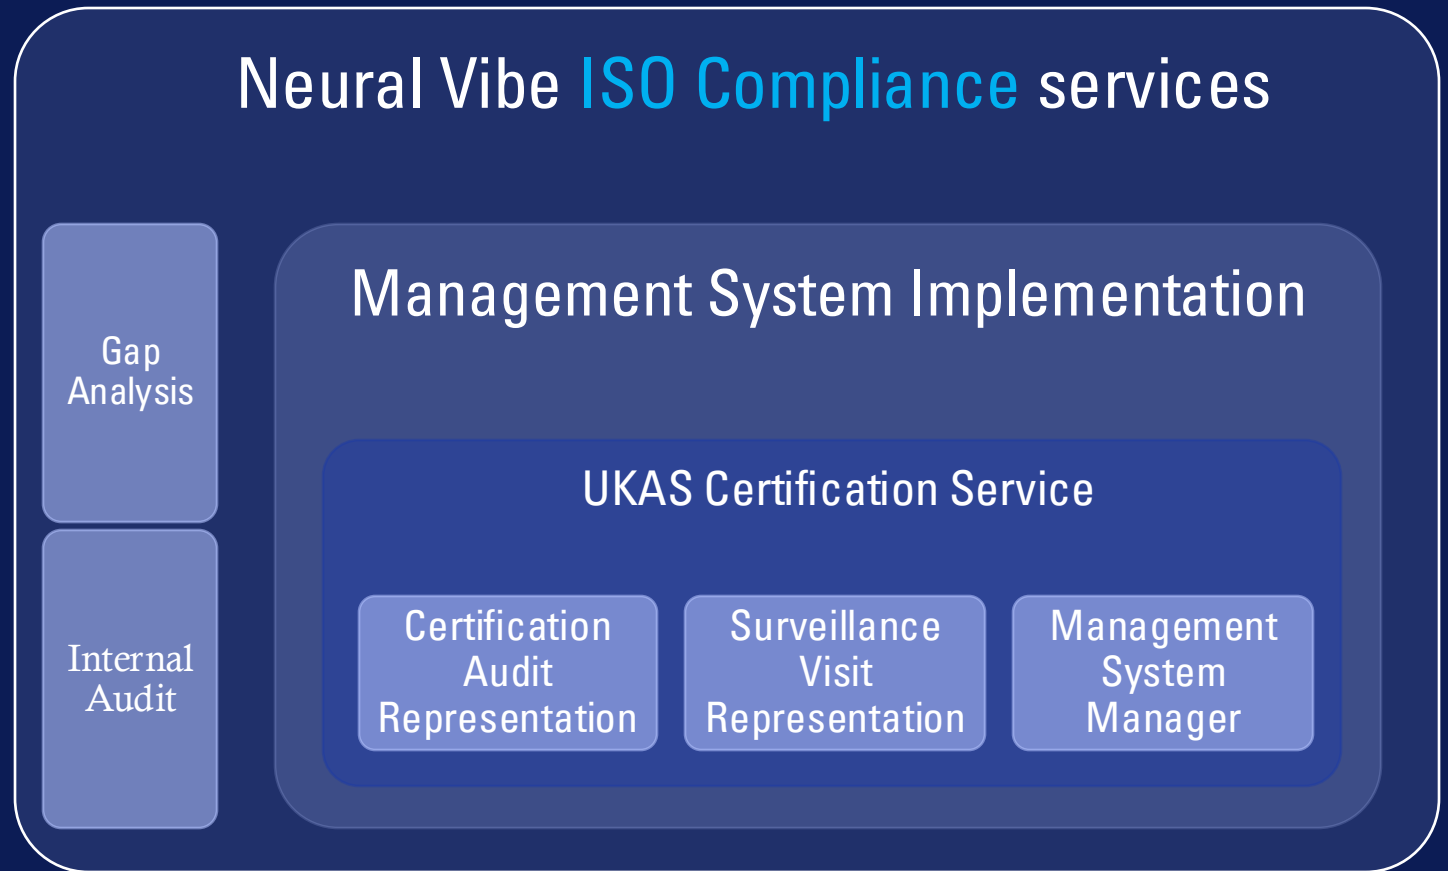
Neural Vibe ISO Compliance services

Gap Analysis

Internal Audit

Management System Implementation

UKAS Certification Service

Certification Audit Representation

Surveillance Visit Representation

Management System Manager